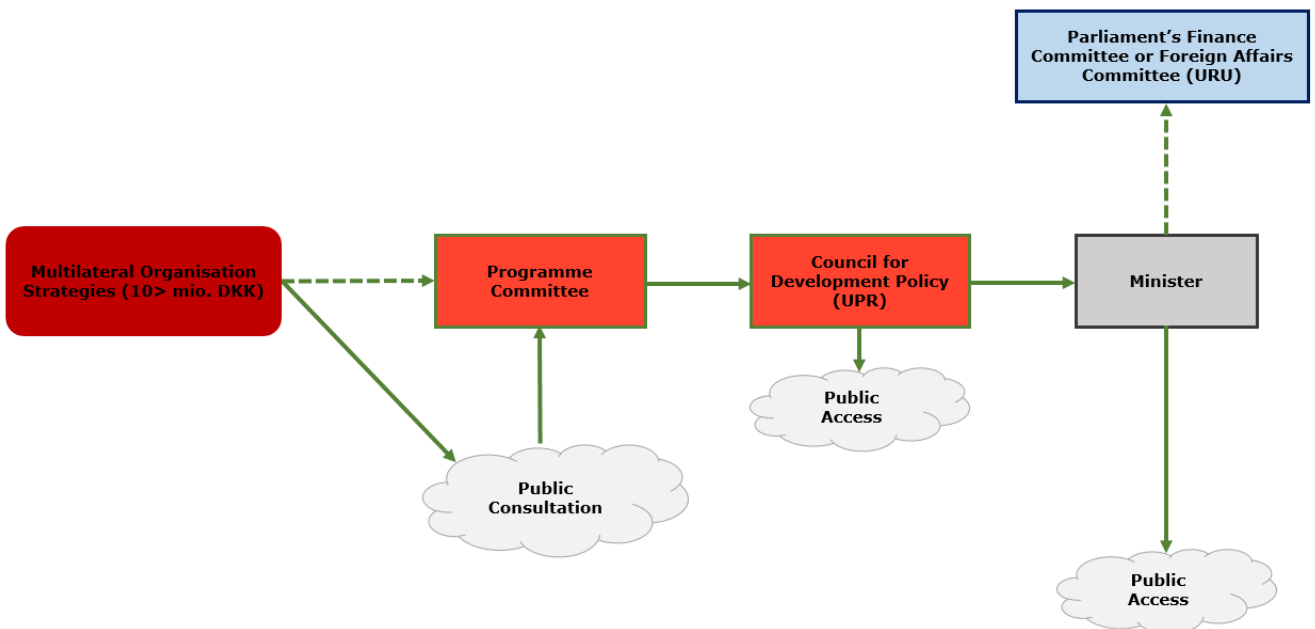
Parliament's Finance Committee or Foreign Affairs Committee (URU)

Multilateral Organisation Strategies (10> mio. DKK)

Programme Committee

Council for Development Policy (UPR)

Minister

Public Access

Public Consultation

Public Access